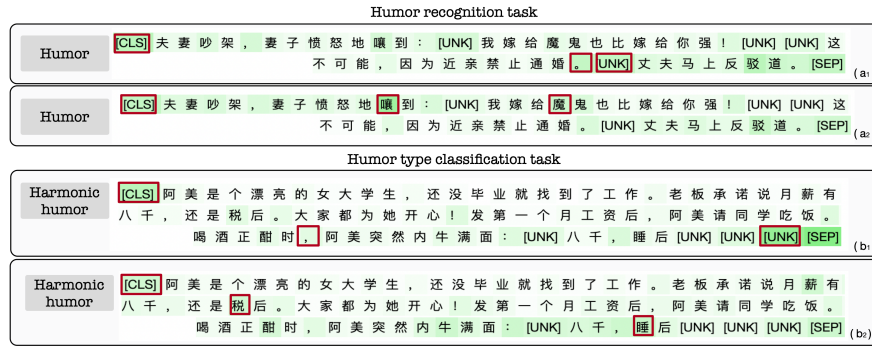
Humor recognition task

Humor

[CLS] 夫 妻 吵 架 ， 妻 子 愤 怒 地 嚷 到 ： [UNK] 我 嫁 给 魔 鬼 也 比 嫁 给 你 强 ！ [UNK] [UNK] 这 不 可 能 ， 因 为 近 亲 禁 止 通 婚 。 [UNK] 丈 夫 马 上 反 驳 道 。 [SEP]

(a1)

Humor

[CLS] 夫 妻 吵 架 ， 妻 子 愤 怒 地 嚷 到 ： [UNK] 我 嫁 给 魔 鬼 也 比 嫁 给 你 强 ！ [UNK] [UNK] 这 不 可 能 ， 因 为 近 亲 禁 止 通 婚 。 [UNK] 丈 夫 马 上 反 驳 道 。 [SEP]

(a2)

Humor type classification task

Harmonic humor

[CLS] 阿 美 是 个 漂 亮 的 女 大 学 生 ， 还 没 毕 业 就 找 到 了 工 作 。 老 板 承 诺 说 月 薪 有 八 千 ， 还 是 税 后 。 大 家 都 为 她 开 心 ！ 发 第 一 个 月 工 资 后 ， 阿 美 请 同 学 吃 饭 。 喝 酒 正 酣 时 ， 阿 美 突 然 内 牛 满 面 ： [UNK] 八 千 ， 睡 后 [UNK] [UNK] [UNK] [SEP]

(b1)

Harmonic humor

[CLS] 阿 美 是 个 漂 亮 的 女 大 学 生 ， 还 没 毕 业 就 找 到 了 工 作 。 老 板 承 诺 说 月 薪 有 八 千 ， 还 是 税 后 。 大 家 都 为 她 开 心 ！ 发 第 一 个 月 工 资 后 ， 阿 美 请 同 学 吃 饭 。 喝 酒 正 酣 时 ， 阿 美 突 然 内 牛 满 面 ： [UNK] 八 千 ， 睡 后 [UNK] [UNK] [UNK] [SEP]

(b2)